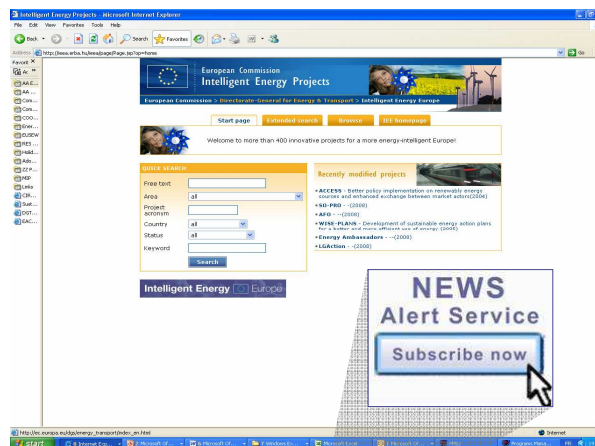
Intelligent Energy Projects - Microsoft Internet Explorer

File Edit View Favorites Tools Help

Back Search Favorites

Address http://iiesa.arba.hu/iesa/pageJPage.jsp?op=home

Go

Favorit

AA E...
AA ...
Cons...
Cons...
COO...
Ener...
EUSEW
RE3 ...
Hold...
Adv...
ZZ P...
MIP
Leila
CIK...
Sue...
DST...
EAC...

European Commission
Intelligent Energy Projects

European Commission > Directorate-General for Energy & Transport > Intelligent Energy Europe

Start page | Extended search | Browse | IEE homepage

Welcome to more than 400 innovative projects for a more energy-intelligent Europe!

QUICK SEARCH

Free text
Area all
Project acronym
Country all
Status all
Keyword

Search

Recently modified projects

• ACCESS - Better policy implementation on renewable energy sources and enhanced exchange between market actors(2006)
• SO-PRO - -(2008)
• AFO - -(2008)
• WISE-PLANS - Development of sustainable energy action plans for a better and more efficient use of energy(2006)
• Energy Ambassadors - -(2008)
• LGAction - -(2008)

Intelligent Energy Europe

NEWS
Alert Service
Subscribe now

http://ec.europa.eu/dgs/energy_transport/index_en.html

Internet

start